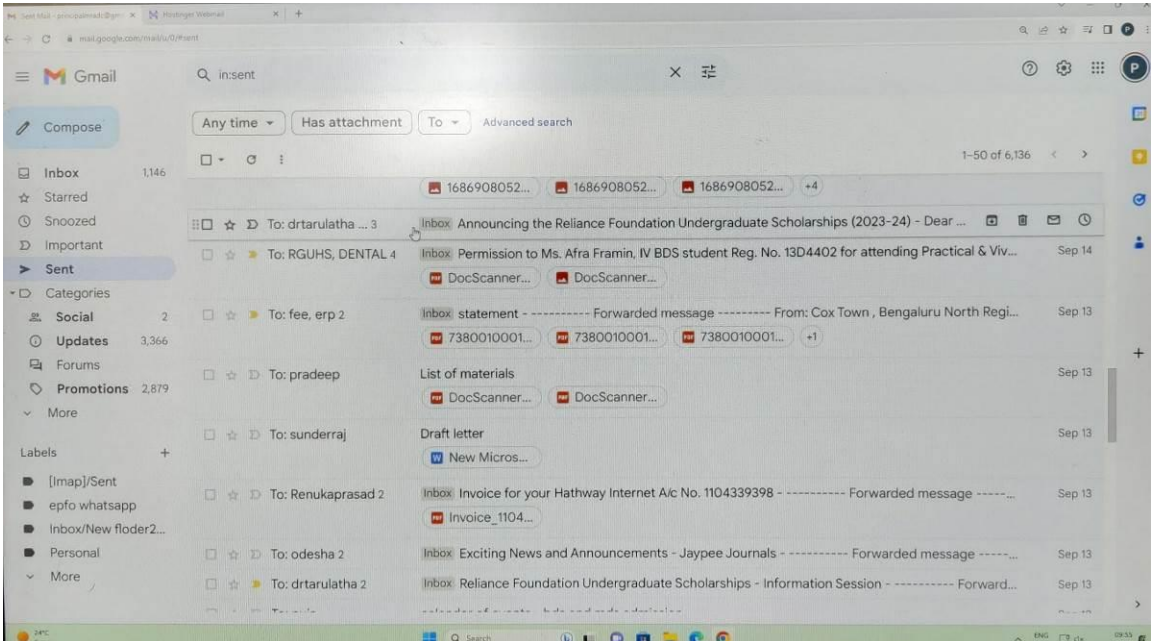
Sent Mail - principalmadc@gm... × Hostinger Webmail × +

mail.google.com/mail/u/0/#sent

Gmail

Q in:sent

Compose

Any time ▾ Has attachment To ▾ Advanced search

1–50 of 6,136

Inbox 1,146
Starred
Snoozed
Important
Sent
Categories
Social 2
Updates 3,366
Forums
Promotions 2,879
More

Labels +
[Imap]/Sent
epfo whatsapp
Inbox/New floder2...
Personal
More

1686908052... 1686908052... 1686908052... +4

To: drtarulatha ... 3 Inbox Announcing the Reliance Foundation Undergraduate Scholarships (2023-24) - Dear ...

To: RGUHS, DENTAL 4 Inbox Permission to Ms. Afra Framin, IV BDS student Reg. No. 13D4402 for attending Practical & Viv... Sep 14
DocScanner... DocScanner...

To: fee, erp 2 Inbox statement - ---------- Forwarded message --------- From: Cox Town , Bengaluru North Regi... Sep 13
7380010001... 7380010001... 7380010001... +1

To: pradeep List of materials Sep 13
DocScanner... DocScanner...

To: sunderraj Draft letter Sep 13
New Micros...

To: Renukaprasad 2 Inbox Invoice for your Hathway Internet A/c No. 1104339398 - ---------- Forwarded message -----... Sep 13
Invoice_1104...

To: odesha 2 Inbox Exciting News and Announcements - Jaypee Journals - ---------- Forwarded message -----... Sep 13

To: drtarulatha 2 Inbox Reliance Foundation Undergraduate Scholarships - Information Session - ---------- Forward... Sep 13

Search